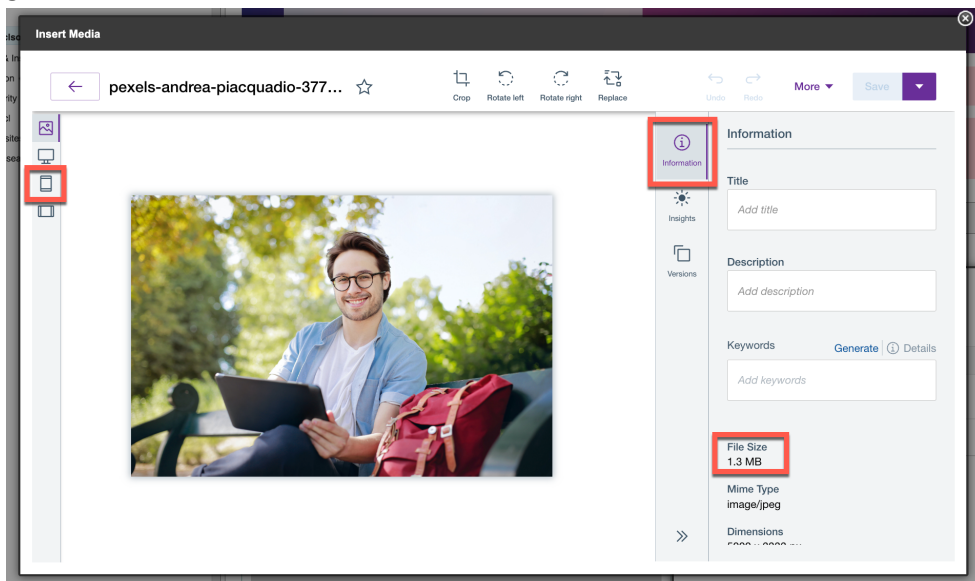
Insert Media

pexels-andrea-piacquadio-377...

Crop Rotate left Rotate right Replace

Undo Redo More Save

Information

Insights

Versions

Information

Title

Add title

Description

Add description

Keywords Generate | Details

Add keywords

File Size
1.3 MB

Mime Type
image/jpeg

Dimensions
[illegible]